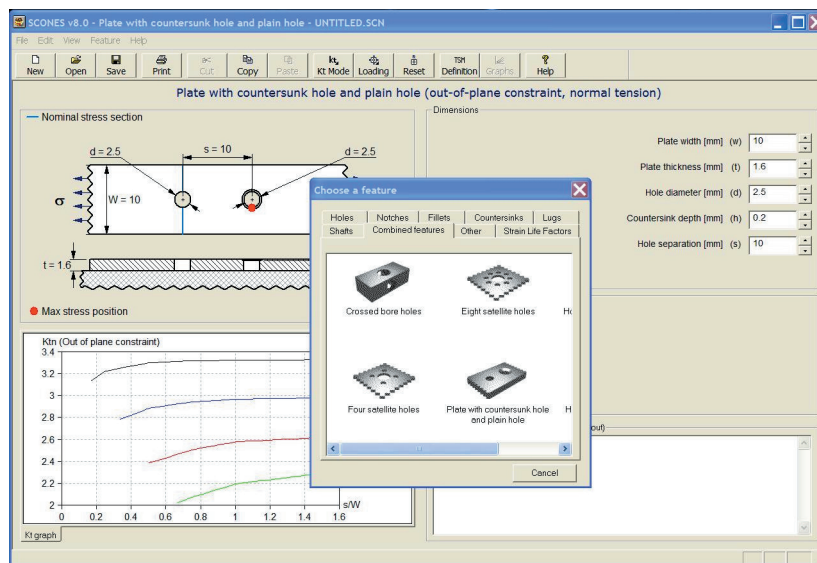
SCONES v8.0 - Plate with countersunk hole and plain hole - UNTITLED.SCN

File Edit View Feature Help

New Open Save Print Cut Copy Paste Kt Mode Loading Reset Definition Graphs Help

Plate with countersunk hole and plain hole (out-of-plane constraint, normal tension)

Nominal stress section

d = 2.5
s = 10
d = 2.5
σ
W = 10
t = 1.6

Max stress position

Dimensions

Plate width [mm] (w) 10
Plate thickness [mm] (t) 1.6
Hole diameter [mm] (d) 2.5
Countersink depth [mm] (h) 0.2
Hole separation [mm] (s) 10

Choose a feature

Holes | Notches | Fillets | Countersinks | Lugs
Shafts | Combined features | Other | Strain Life Factors

Crossed bore holes
Eight satellite holes
Four satellite holes
Plate with countersunk hole and plain hole

Cancel

Ktn (Out of plane constraint)
3.4
3.2
3
2.8
2.6
2.4
2.2
2
0 0.2 0.4 0.6 0.8 1 1.2 1.4 1.6
s/W

Kt graph

out)